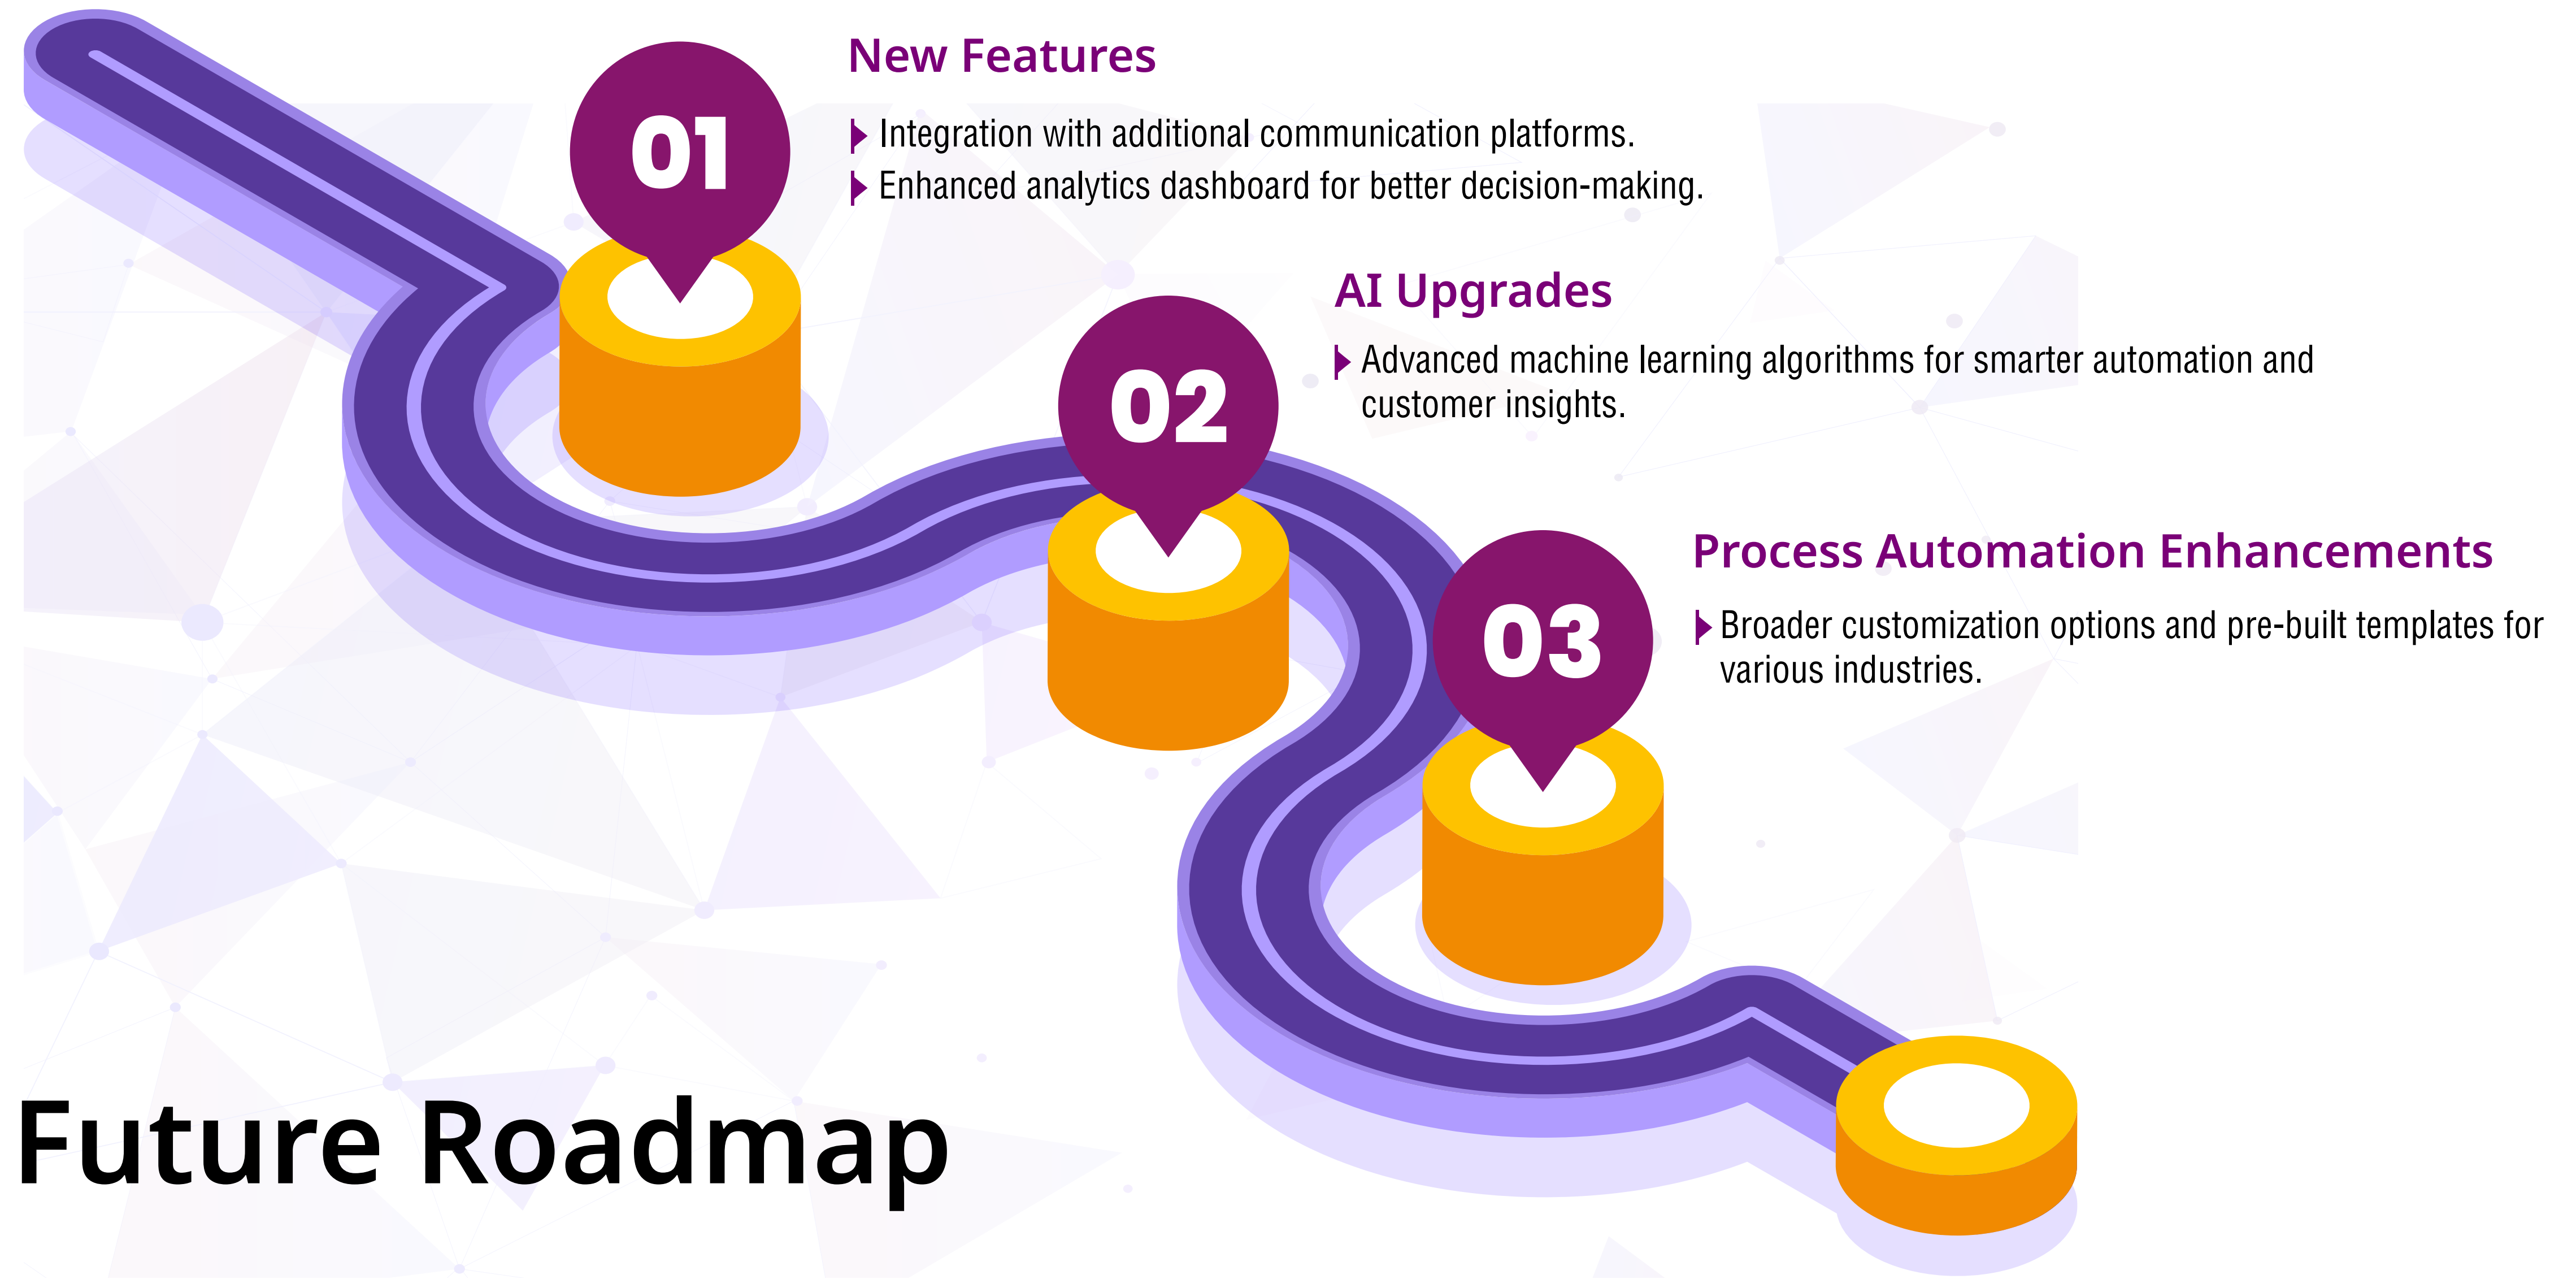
01

New Features

Integration with additional communication platforms.

Enhanced analytics dashboard for better decision-making.

02

AI Upgrades

Advanced machine learning algorithms for smarter automation and customer insights.

03

Process Automation Enhancements

Broader customization options and pre-built templates for various industries.

Future Roadmap